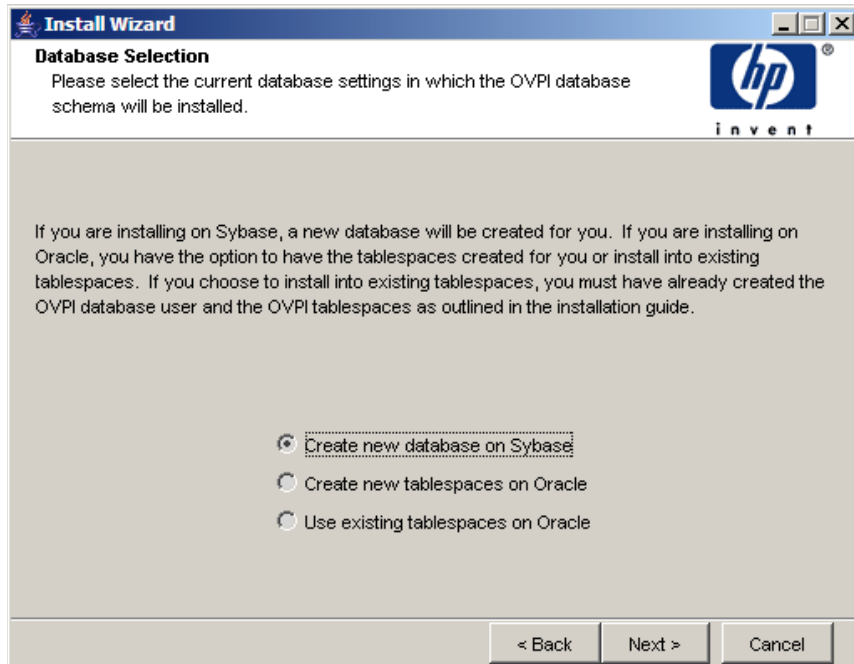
Install Wizard

Database Selection

Please select the current database settings in which the OVPI database schema will be installed.

hp

invent

If you are installing on Sybase, a new database will be created for you. If you are installing on Oracle, you have the option to have the tablespaces created for you or install into existing tablespaces. If you choose to install into existing tablespaces, you must have already created the OVPI database user and the OVPI tablespaces as outlined in the installation guide.

Create new database on Sybase

Create new tablespaces on Oracle

Use existing tablespaces on Oracle

< Back

Next >

Cancel